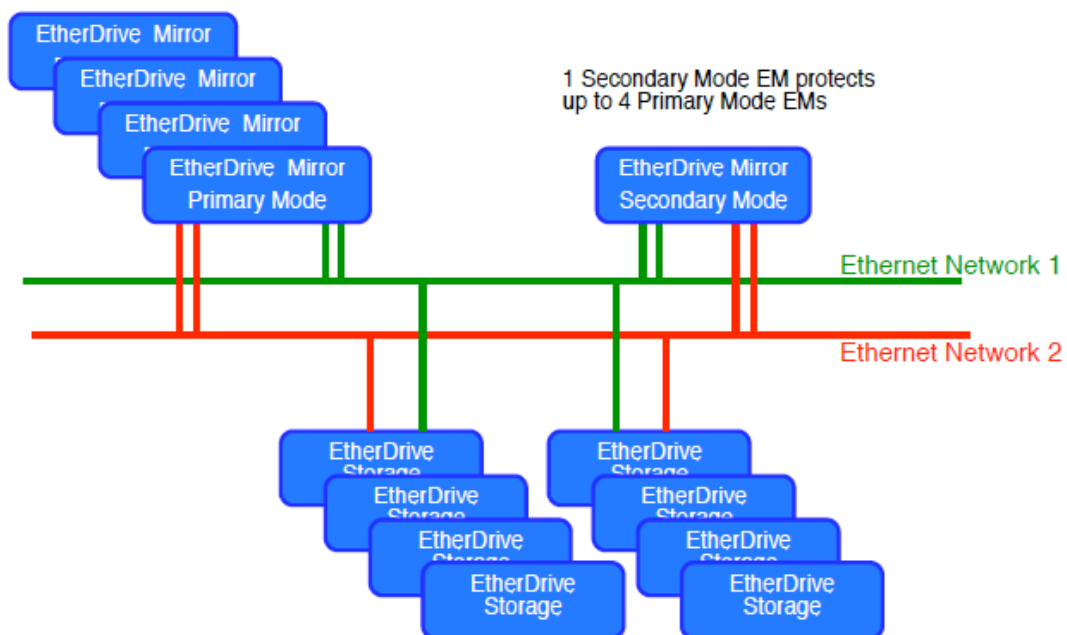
EtherDrive Mirror
EtherDrive Mirror
EtherDrive Mirror
EtherDrive Mirror
Primary Mode

1 Secondary Mode EM protects up to 4 Primary Mode EMs

EtherDrive Mirror
Secondary Mode

Ethernet Network 1

Ethernet Network 2

EtherDrive
Storage
EtherDrive
Storage
EtherDrive
Storage
EtherDrive
Storage

EtherDrive
Storage
EtherDrive
Storage
EtherDrive
Storage
EtherDrive
Storage